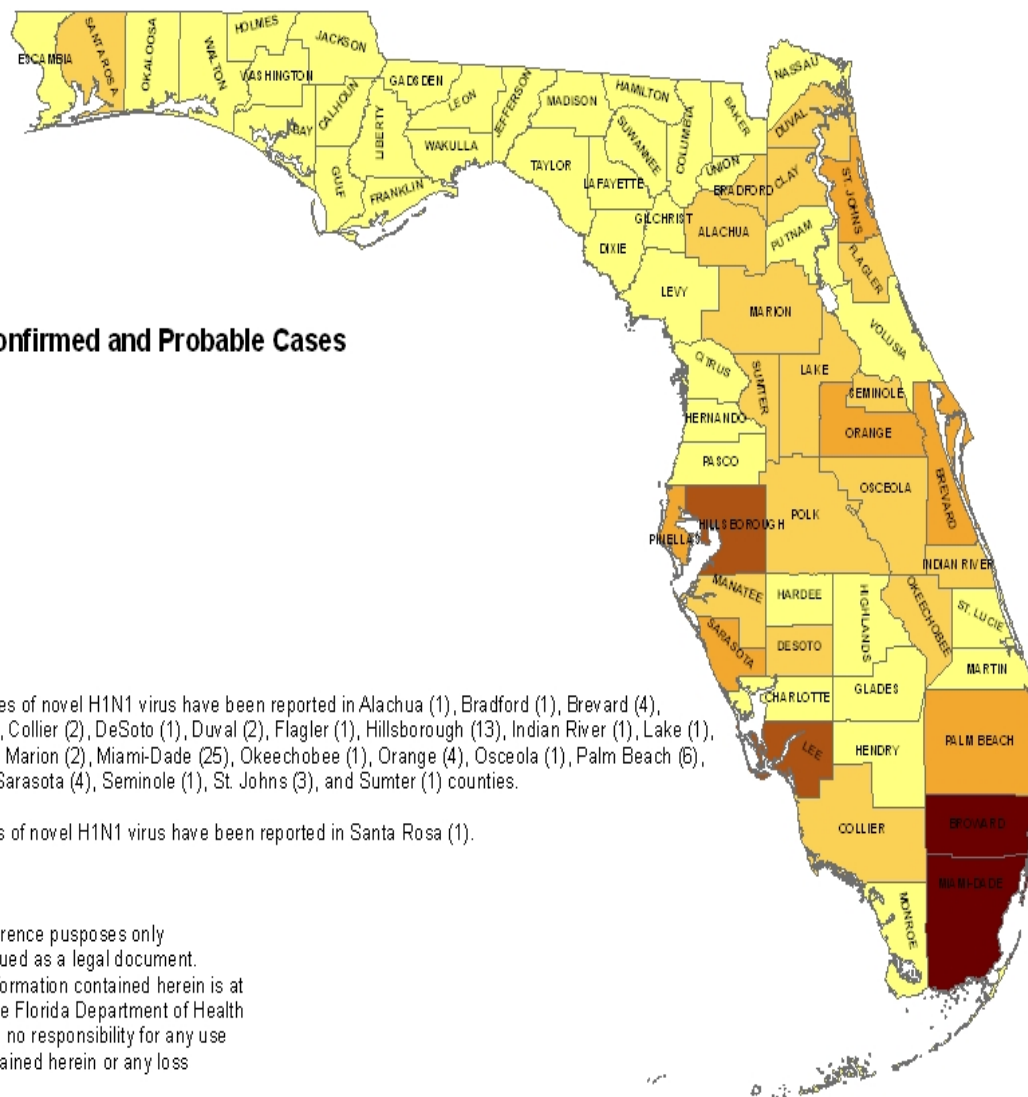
ESCAMBIA
SANTA ROSA
OKALOOSA
WALTON
HOLMES
JACKSON
WASHINGTON
GADSDEN
BAY
CALHOUN
LIBERTY
LEON
JEFFERSON
MADISON
HAMILTON
NASSAU
BAKER
DUVAL
GULF
FRANKLIN
WAKULLA
TAYLOR
SUWANNEE
COLUMBIA
UNION
LAFAYETTE
BRADFORD
CLAY
ST. JOHNS
GILCHRIST
DIXIE
ALACHUA
PUTNAM
FLAGLER
LEVY
MARION
VOLUSIA
CITRUS
SUMTER
LAKE
SEMINOLE
HERNANDO
ORANGE
PASCO
OSCEOLA
BREVARD
HILLSBOROUGH
POLK
PINELLAS
INDIAN RIVER
MANATEE
HARDEE
HIGHLANDS
OKEECHOBEE
ST. LUCIE
SARASOTA
DESOTO
MARTIN
CHARLOTTE
GLADES
PALM BEACH
LEE
HENDRY
BROWARD
COLLIER
MIAMI-DADE
MONROE

onfirmed and Probable Cases

es of novel H1N1 virus have been reported in Alachua (1), Bradford (1), Brevard (4), , Collier (2), DeSoto (1), Duval (2), Flagler (1), Hillsborough (13), Indian River (1), Lake (1), Marion (2), Miami-Dade (25), Okeechobee (1), Orange (4), Osceola (1), Palm Beach (6), Sarasota (4), Seminole (1), St. Johns (3), and Sumter (1) counties.

s of novel H1N1 virus have been reported in Santa Rosa (1).

rence pusposes only
ued as a legal document.
ormation contained herein is at
e Florida Department of Health
no responsibility for any use
ained herein or any loss